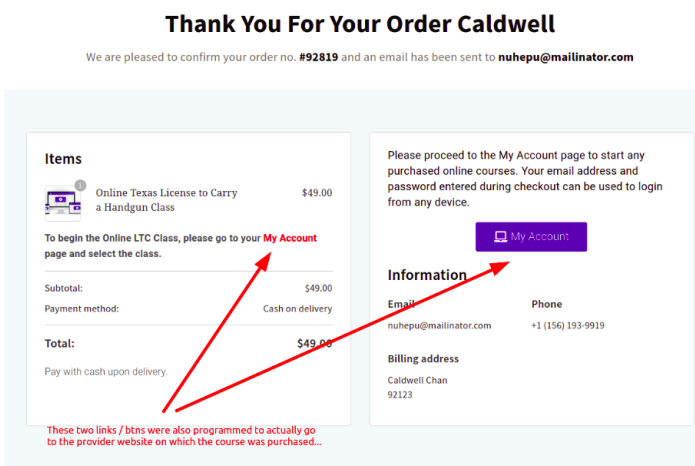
Thank You For Your Order Caldwell

We are pleased to confirm your order no. **#92819** and an email has been sent to **nuhepu@mailinator.com**

**Items**

1

Online Texas License to Carry a Handgun Class $49.00

To begin the Online LTC Class, please go to your My Account page and select the class.

| Subtotal: | $49.00 |
|---|---|
| Payment method: | Cash on delivery |
| **Total:** | **$49.00** |

Pay with cash upon delivery.

Please proceed to the My Account page to start any purchased online courses. Your email address and password entered during checkout can be used to login from any device.

My Account

**Information**

**Email**
nuhepu@mailinator.com

**Phone**
+1 (156) 193-9919

**Billing address**
Caldwell Chan
92123

These two links / btns were also programmed to actually go to the provider website on which the course was purchased...